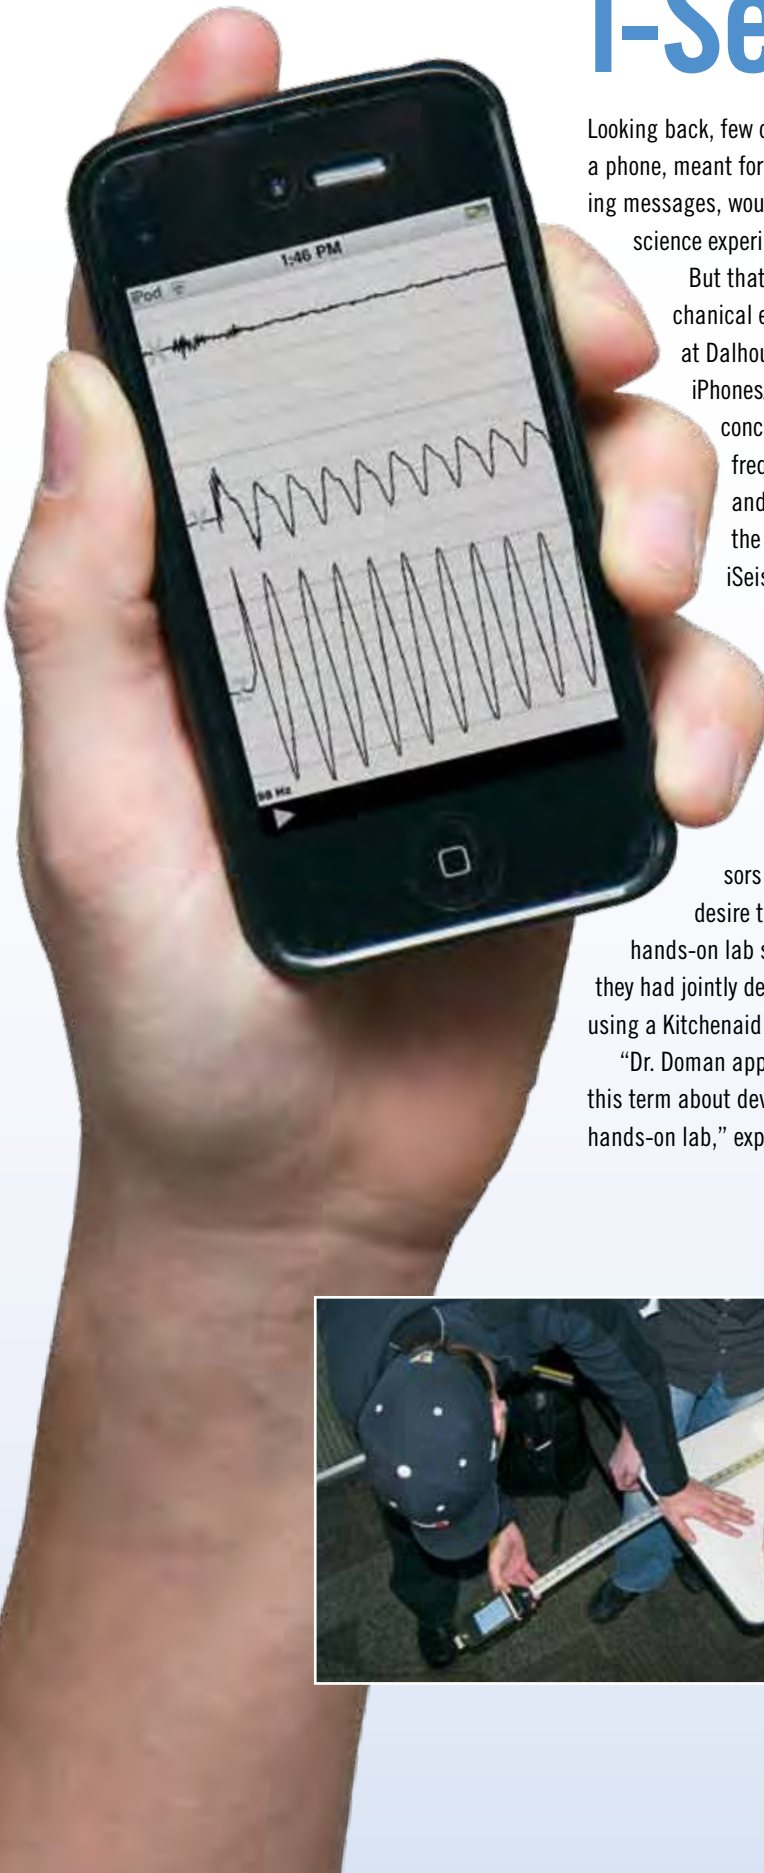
i-Se

Looking back, few c a phone, meant for ing messages, wou science experi But that chanical e at Dalhou iPhones concı frec and the iSeis

sors desire t hands-on lab s they had jointly de using a Kitchenaid

"Dr. Doman app this term about dev hands-on lab," exp

1:46 PM

iPod

98 Hz